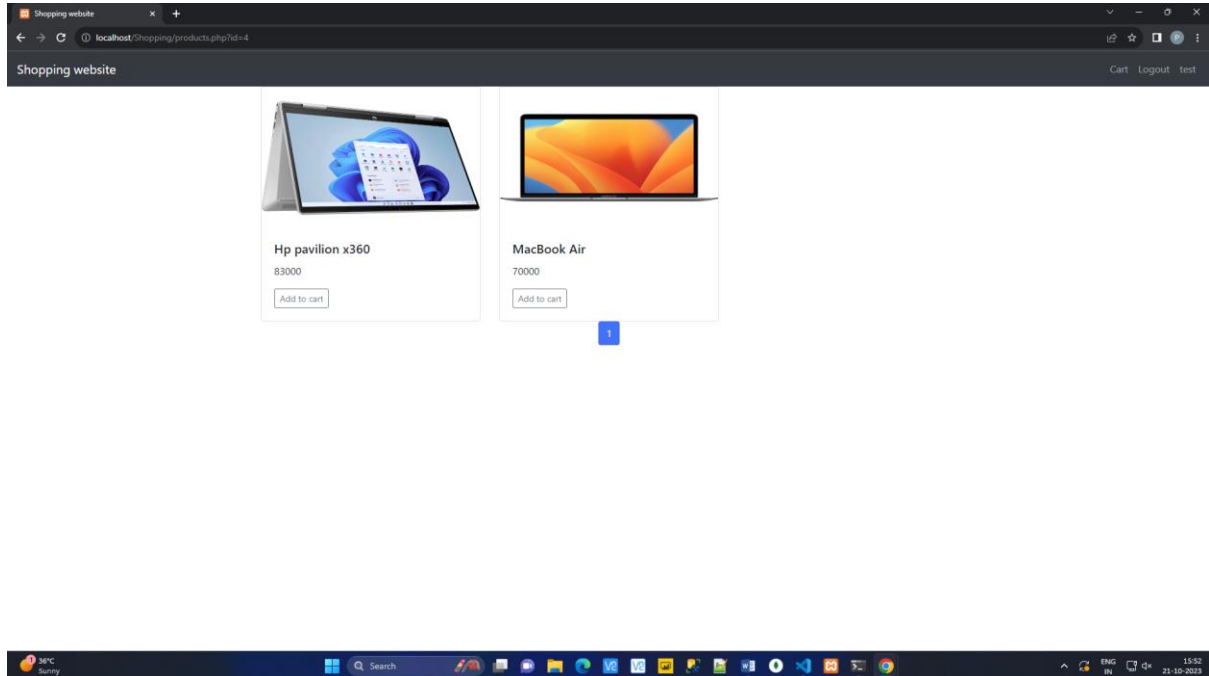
Shopping website

localhost/Shopping/products.php?id=4

Shopping website

Cart Logout test

Hp pavilion x360

83000

Add to cart

MacBook Air

70000

Add to cart

1

36°C
Sunny

Search

ENG
IN

15:52
21-10-2023